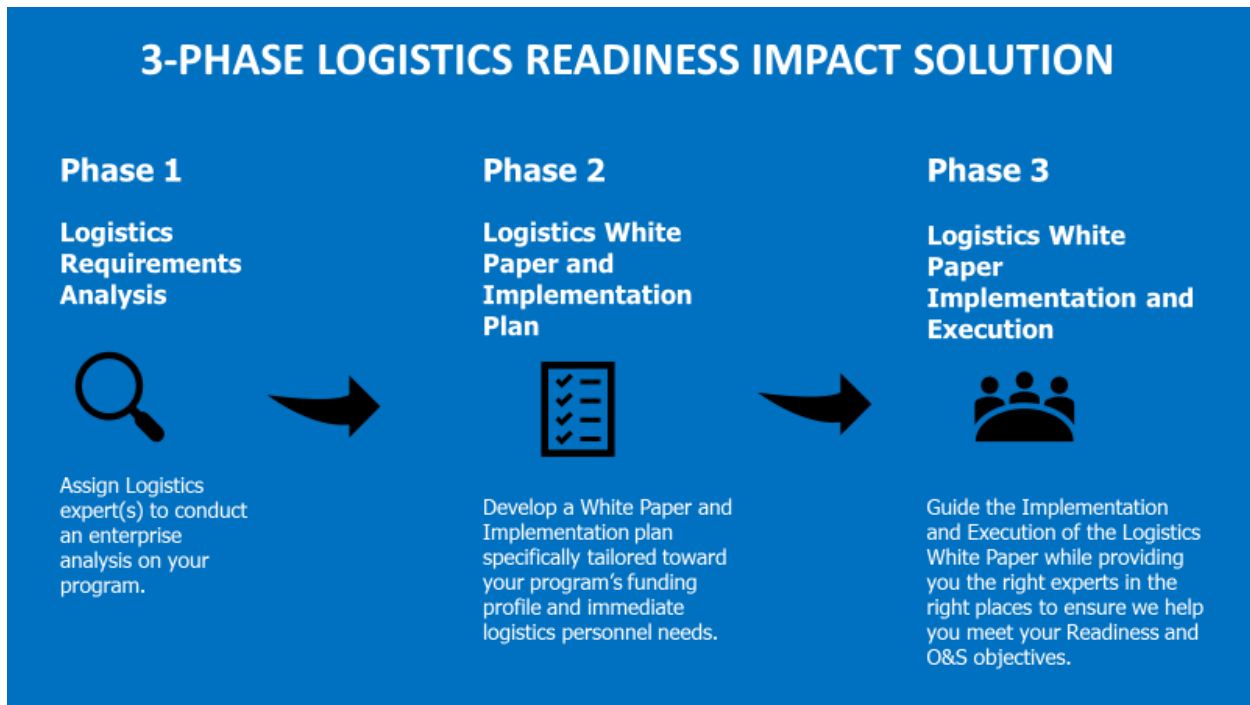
3-PHASE LOGISTICS READINESS IMPACT SOLUTION

Phase 1

Logistics Requirements Analysis

Assign Logistics expert(s) to conduct an enterprise analysis on your program.

Phase 2

Logistics White Paper and Implementation Plan

Develop a White Paper and Implementation plan specifically tailored toward your program's funding profile and immediate logistics personnel needs.

Phase 3

Logistics White Paper Implementation and Execution

Guide the Implementation and Execution of the Logistics White Paper while providing you the right experts in the right places to ensure we help you meet your Readiness and O&S objectives.